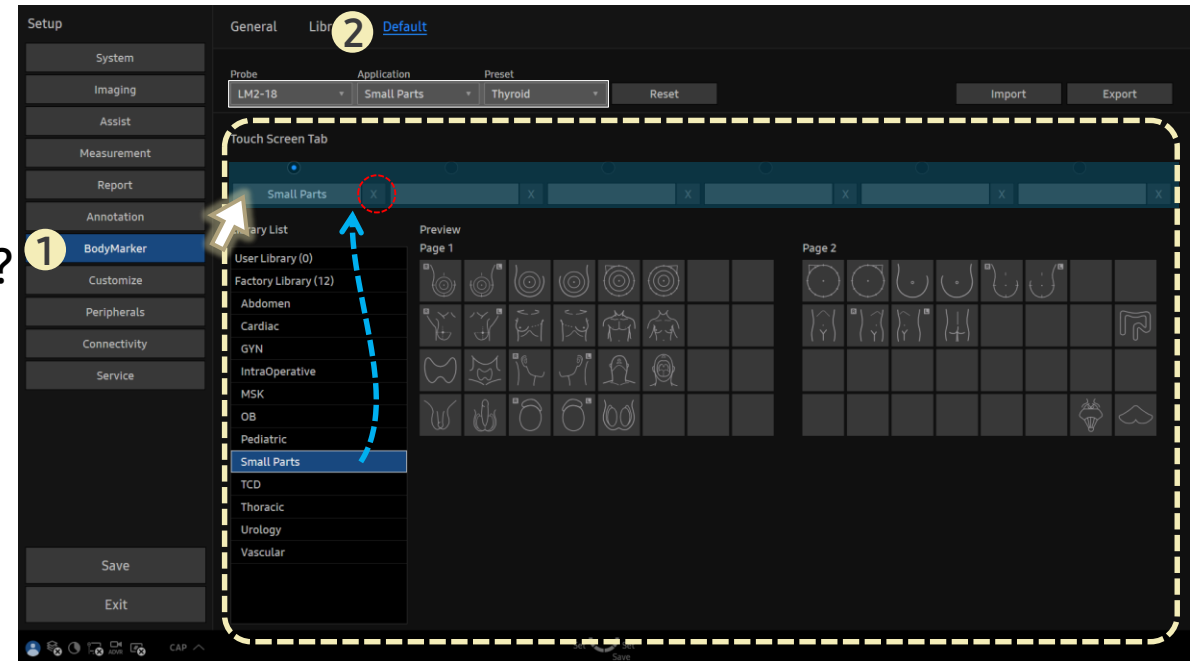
Setup

System

Imaging

Assist

Measurement

Report

Annotation

BodyMarker

Customize

Peripherals

Connectivity

Service

Save

Exit

CAP

?

1

General Libr 2 Default

Probe
LM2-18

Application
Small Parts

Preset
Thyroid

Reset

Import

Export

Touch Screen Tab

Small Parts X

X

X

X

X

X

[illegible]ary List

User Library (0)

Factory Library (12)

Abdomen

Cardiac

GYN

IntraOperative

MSK

OB

Pediatric

Small Parts

TCD

Thoracic

Urology

Vascular

Preview

Page 1

Page 2

Set Set
Save